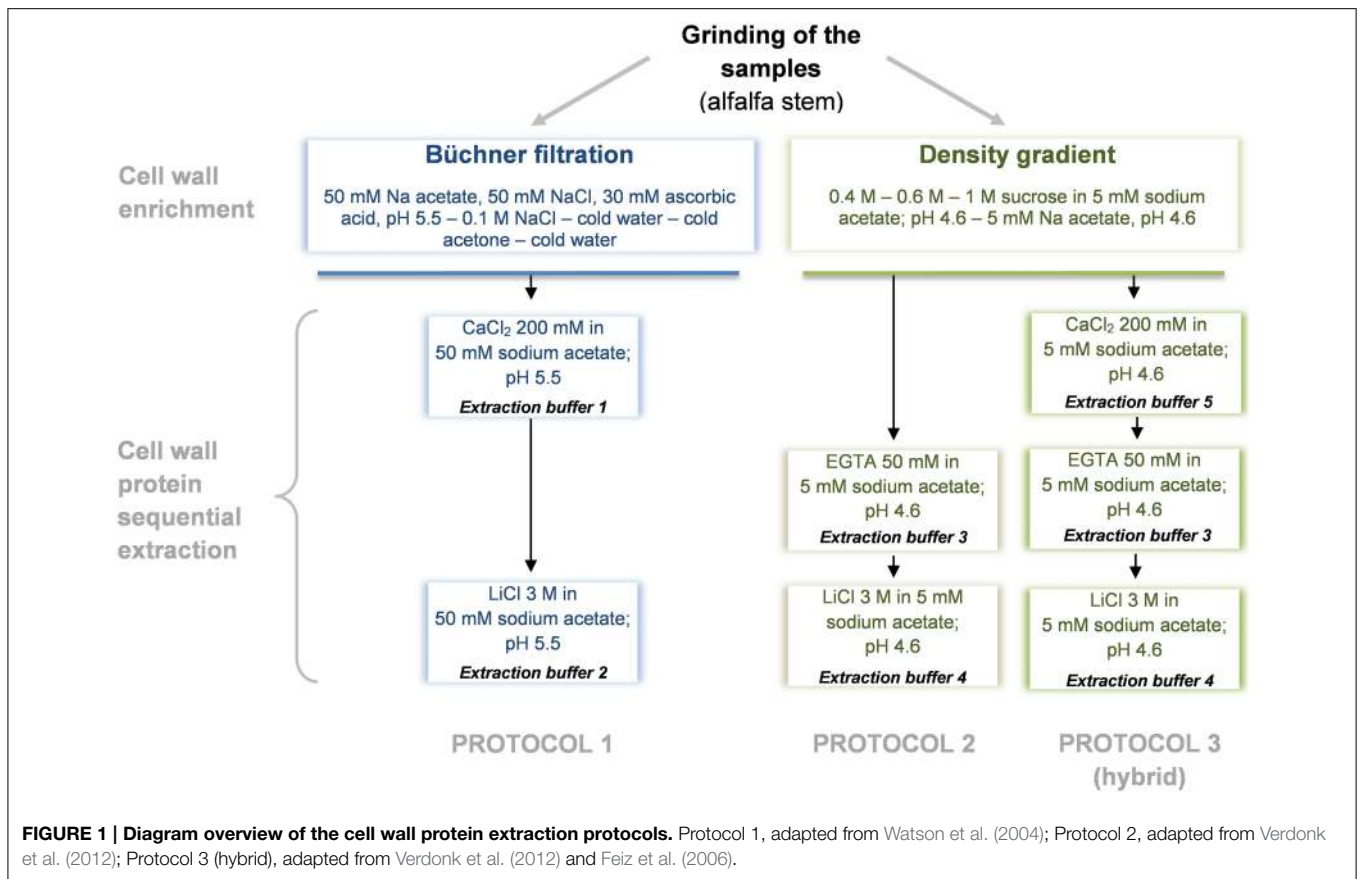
Grinding of the samples
(alfalfa stem)

Cell wall enrichment

Büchner filtration
50 mM Na acetate, 50 mM NaCl, 30 mM ascorbic acid, pH 5.5 – 0.1 M NaCl – cold water – cold acetone – cold water

Density gradient
0.4 M – 0.6 M – 1 M sucrose in 5 mM sodium acetate; pH 4.6 – 5 mM Na acetate, pH 4.6

Cell wall protein sequential extraction

$CaCl_2$ 200 mM in 50 mM sodium acetate; pH 5.5
Extraction buffer 1

LiCl 3 M in 50 mM sodium acetate; pH 5.5
Extraction buffer 2

EGTA 50 mM in 5 mM sodium acetate; pH 4.6
Extraction buffer 3

LiCl 3 M in 5 mM sodium acetate; pH 4.6
Extraction buffer 4

$CaCl_2$ 200 mM in 5 mM sodium acetate; pH 4.6
Extraction buffer 5

EGTA 50 mM in 5 mM sodium acetate; pH 4.6
Extraction buffer 3

LiCl 3 M in 5 mM sodium acetate; pH 4.6
Extraction buffer 4

PROTOCOL 1

PROTOCOL 2

PROTOCOL 3 (hybrid)

FIGURE 1 | Diagram overview of the cell wall protein extraction protocols. Protocol 1, adapted from Watson et al. (2004); Protocol 2, adapted from Verdonk et al. (2012); Protocol 3 (hybrid), adapted from Verdonk et al. (2012) and Feiz et al. (2006).